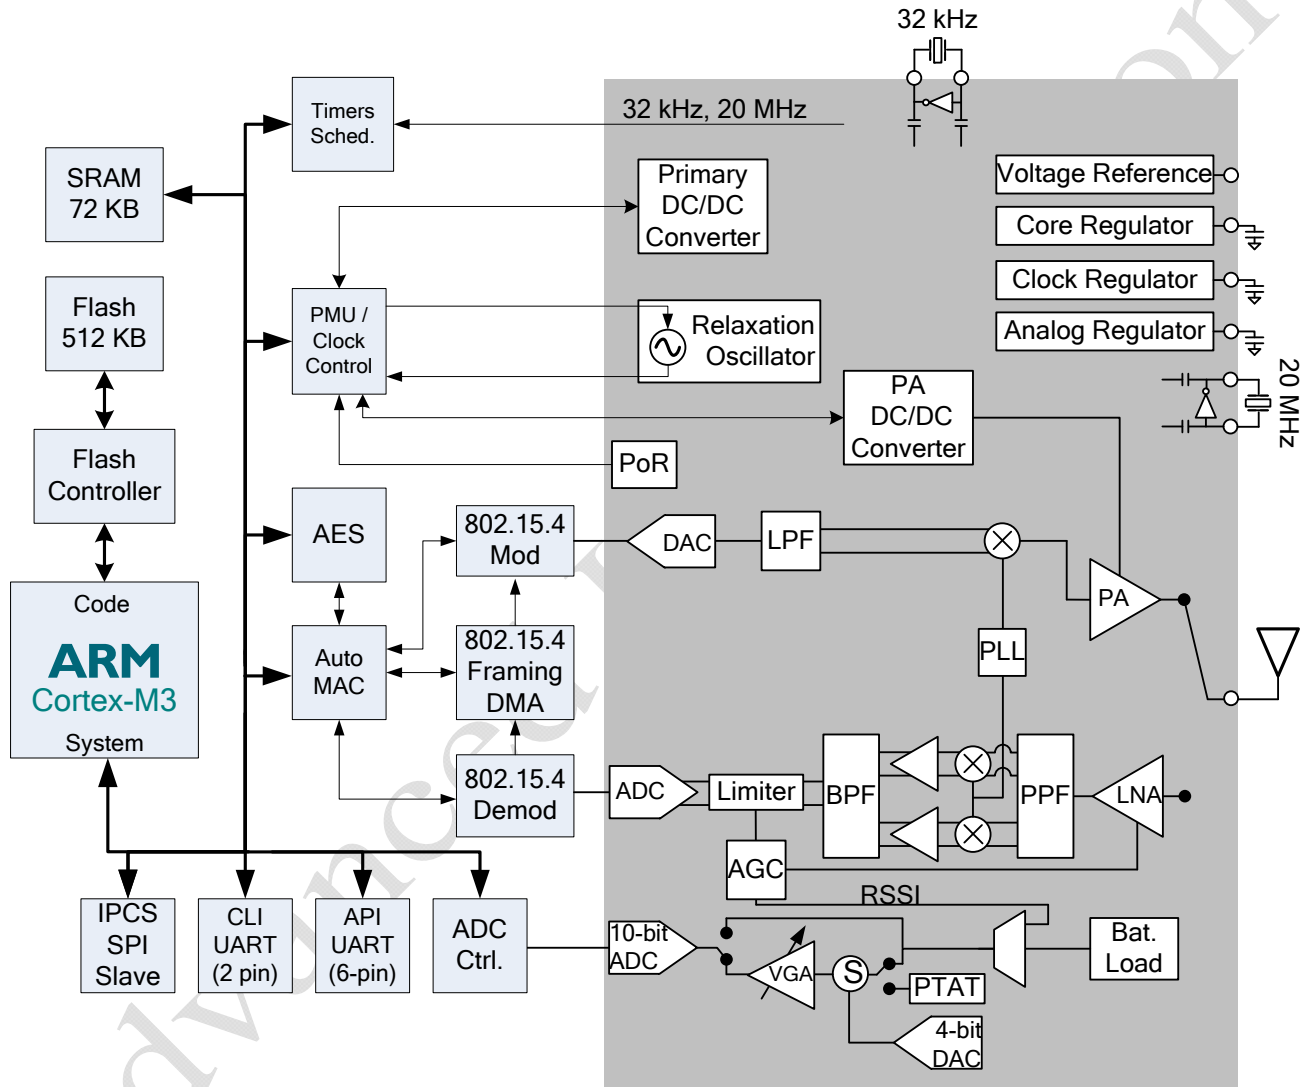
32 kHz

32 kHz, 20 MHz

Timers
Sched.

SRAM
72 KB

Primary
DC/DC
Converter

Voltage Reference

Core Regulator

Clock Regulator

Analog Regulator

Flash
512 KB

PMU /
Clock
Control

Relaxation
Oscillator

20 MHz

PA
DC/DC
Converter

Flash
Controller

PoR

AES

802.15.4
Mod

DAC

LPF

Code

ARM
Cortex-M3

System

Auto
MAC

802.15.4
Framing
DMA

PA

PLL

802.15.4
Demod

ADC

Limiter

BPF

PPF

LNA

AGC

RSSI

IPCS
SPI
Slave

CLI
UART
(2 pin)

API
UART
(6-pin)

ADC
Ctrl.

10-bit
ADC

VGA

S

PTAT

Bat.
Load

4-bit
DAC